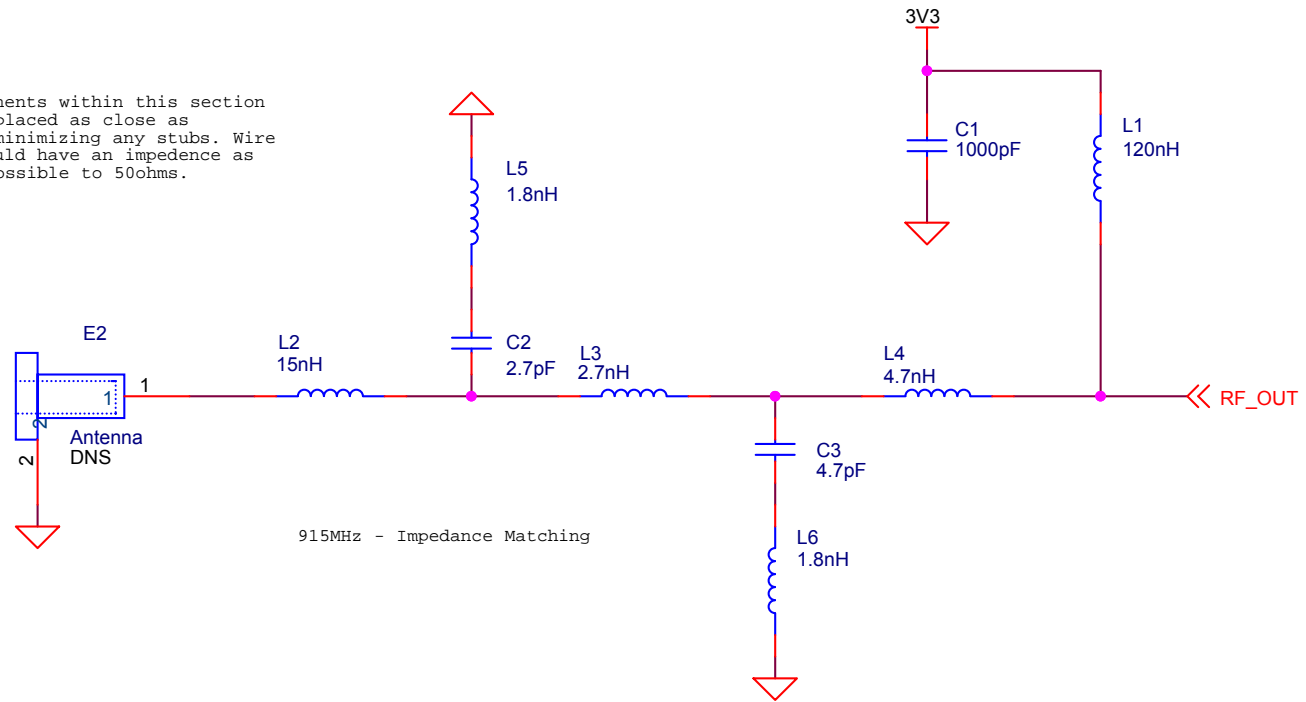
nents within this section placed as close as ninimizing any stubs. Wire uld have an impedence as ossible to 50ohms.

3V3

C1
1000pF

L1
120nH

L5
1.8nH

E2

1

1

2

2

Antenna
DNS

L2
15nH

C2
2.7pF

L3
2.7nH

L4
4.7nH

RF_OUT

C3
4.7pF

L6
1.8nH

915MHz - Impedance Matching